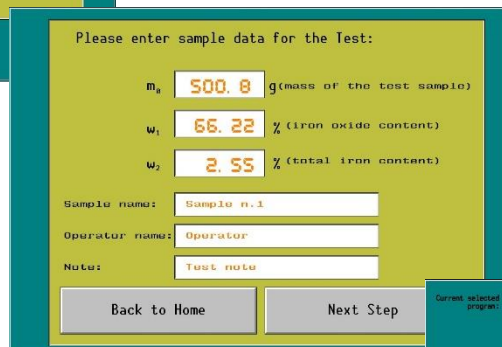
Please enter sample data for the Test:

$m_0$ 500.8 g (mass of the test sample)

$w_1$ 66.22 % (iron oxide content)

$w_2$ 2.55 % (total iron content)

Sample name: Sample n.1

Operator name: Operator

Note: Test note

Back to Home

Next Step

Current selected program: